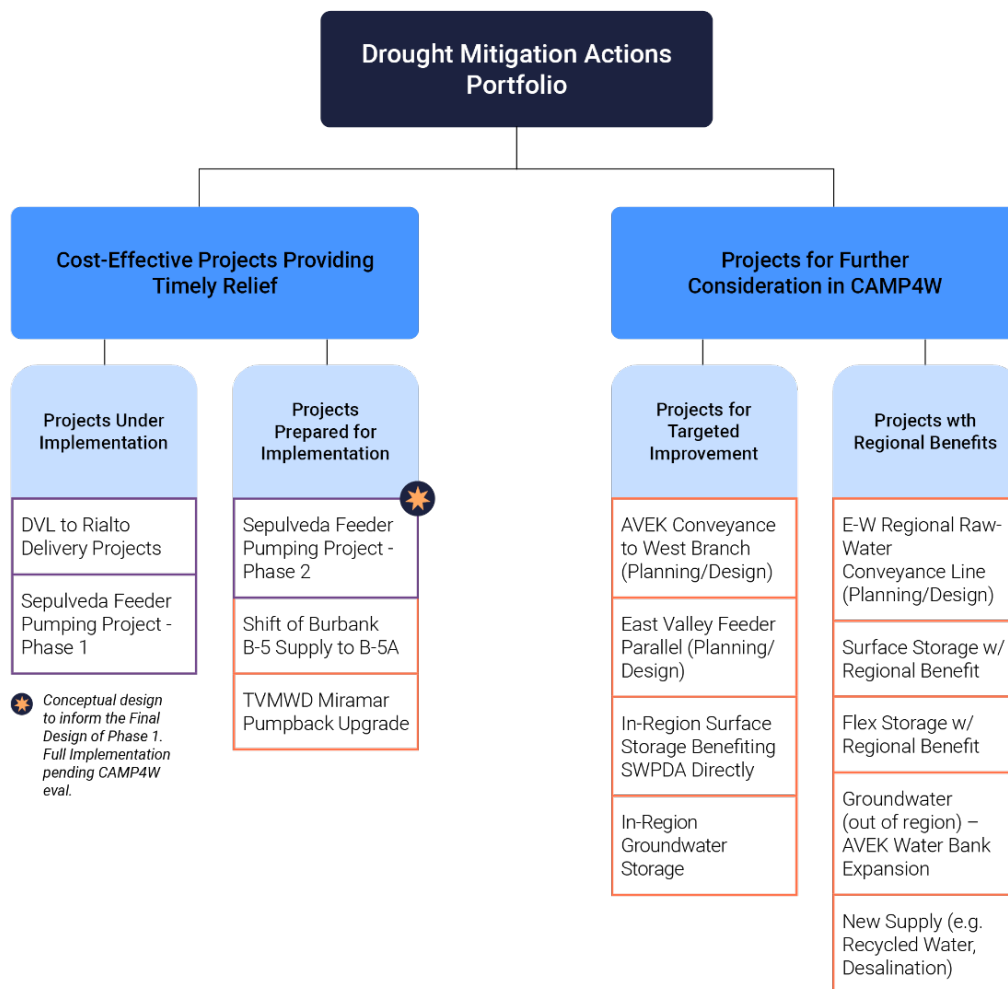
Drought Mitigation Actions Portfolio

Cost-Effective Projects Providing Timely Relief

Projects Under Implementation

DVL to Rialto Delivery Projects

Sepulveda Feeder Pumping Project - Phase 1

Conceptual design to inform the Final Design of Phase 1. Full Implementation pending CAMP4W eval.

Projects Prepared for Implementation

Sepulveda Feeder Pumping Project - Phase 2

Shift of Burbank B-5 Supply to B-5A

TVMWD Miramar Pumpback Upgrade

Projects for Further Consideration in CAMP4W

Projects for Targeted Improvement

AVEK Conveyance to West Branch (Planning/Design)

East Valley Feeder Parallel (Planning/ Design)

In-Region Surface Storage Benefiting SWPDA Directly

In-Region Groundwater Storage

Projects wth Regional Benefits

E-W Regional Raw-Water Conveyance Line (Planning/Design)

Surface Storage w/ Regional Benefit

Flex Storage w/ Regional Benefit

Groundwater (out of region) – AVEK Water Bank Expansion

New Supply (e.g. Recycled Water, Desalination)